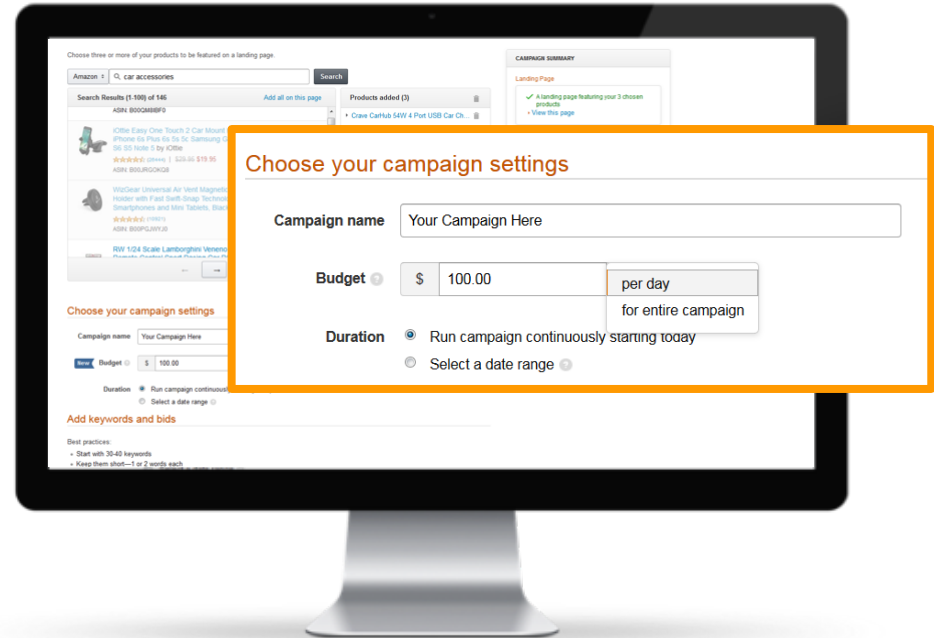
Choose three or more of your products to be featured on a landing page.

Amazon car accessories Search

Search Results (1-100) of 146 Add all on this page

ASIN: B00QM8BF0

iOttie Easy One Touch 2 Car Mount iPhone 6s Plus 6s 5s 5c Samsung G S6 S5 Note 5 by iOttie

$19.95

ASIN: B00JRGOKQ8

WizGear Universal Air Vent Magnetic Holder with Fast Swift-Snap Technol Smartphones and Mini Tablets, Black

ASIN: B00PGJWYJ0

RW 1/24 Scale Lamborghini Veneno

Products added (3)

Crave CarHub 54W 4 Port USB Car Ch...

CAMPAIGN SUMMARY

Landing Page

A landing page featuring your 3 chosen products

View this page

Choose your campaign settings

Campaign name Your Campaign Here

New Budget $ 100.00

Duration Run campaign continuously

Select a date range

Add keywords and bids

Best practices:

Start with 30-40 keywords

Keep them short—1 or 2 words each

Choose your campaign settings

Campaign name Your Campaign Here

Budget $ 100.00 per day for entire campaign

Duration Run campaign continuously starting today

Select a date range